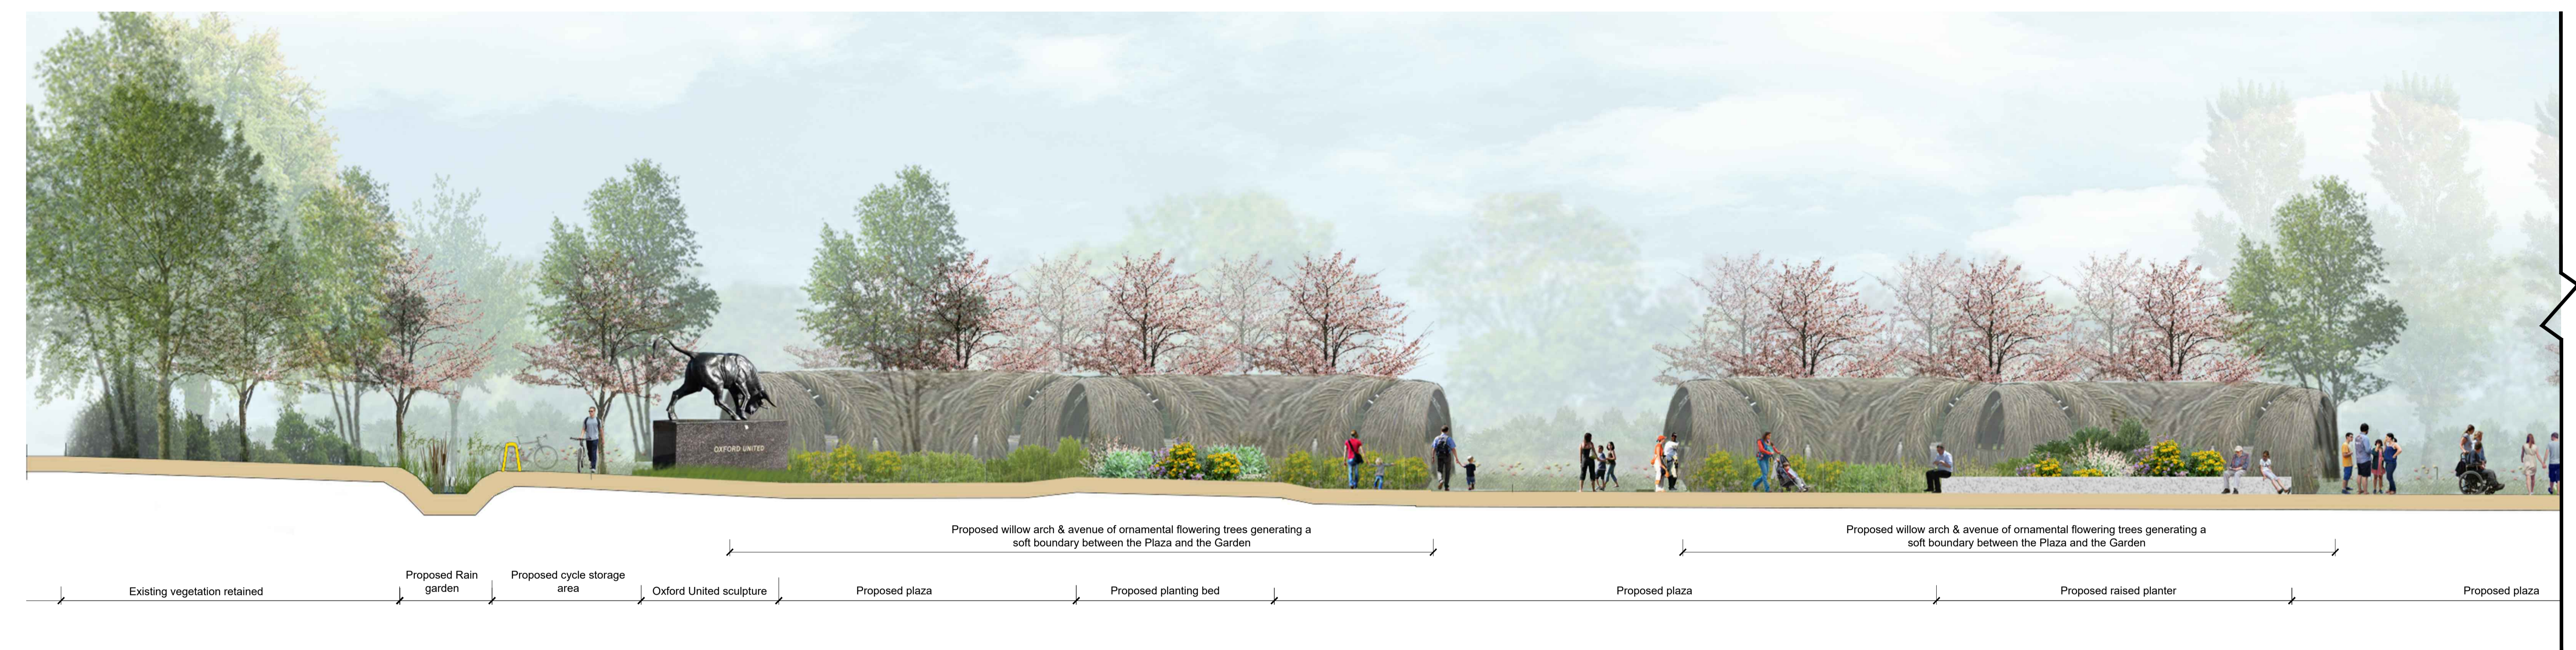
OXFORD UNITED

Proposed willow arch & avenue of ornamental flowering trees generating a soft boundary between the Plaza and the Garden

Proposed willow arch & avenue of ornamental flowering trees generating a soft boundary between the Plaza and the Garden

Existing vegetation retained

Proposed Rain garden

Proposed cycle storage area

Oxford United sculpture

Proposed plaza

Proposed planting bed

Proposed plaza

Proposed raised planter

Proposed plaza